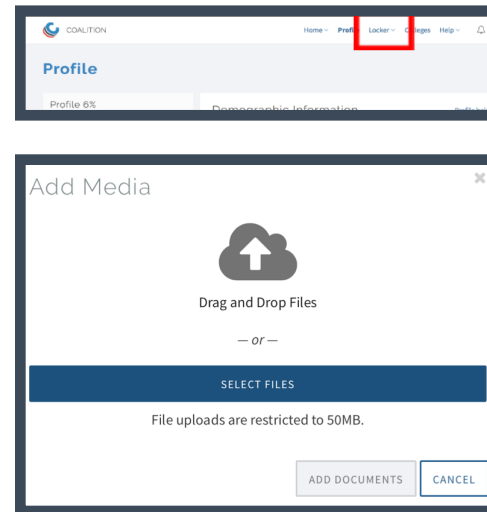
COALITION

Home ∨ Profi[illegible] Locker ∨ C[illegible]lleges Help ∨

Profile

Profile 6%

Demographic Information

Add Media

×

Drag and Drop Files

— or —

SELECT FILES

File uploads are restricted to 50MB.

ADD DOCUMENTS

CANCEL